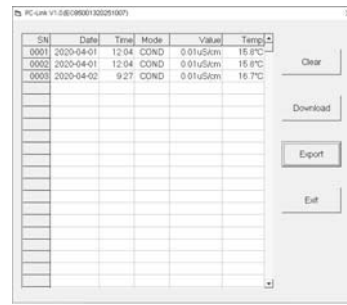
PC-Link V1.0(E095001320251007)

| SN | Date | Time | Mode | Value | Temp |
|---|---|---|---|---|---|
| 0001 | 2020-04-01 | 12:04 | COND | 0.01uS/cm | 15.8°C |
| 0002 | 2020-04-01 | 12:04 | COND | 0.01uS/cm | 15.8°C |
| 0003 | 2020-04-02 | 9:27 | COND | 0.01uS/cm | 16.7°C |

Clear

Download

Export

Exit